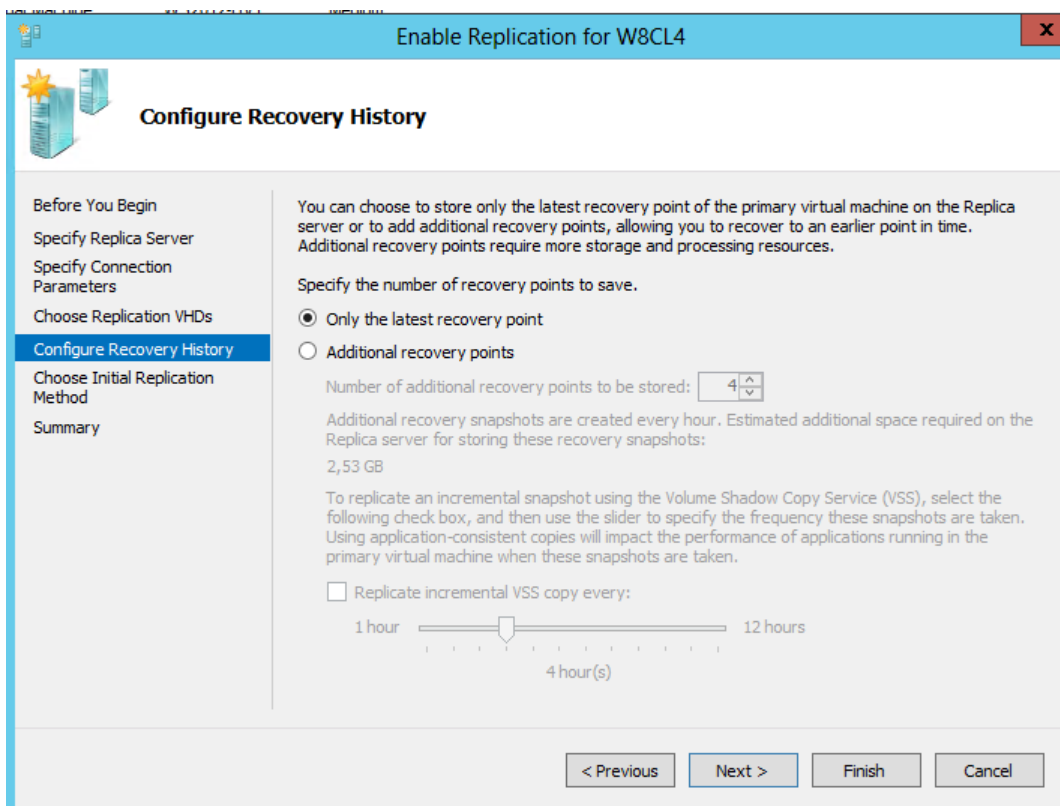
Enable Replication for W8CL4

Configure Recovery History

Before You Begin
Specify Replica Server
Specify Connection Parameters
Choose Replication VHDs
Configure Recovery History
Choose Initial Replication Method
Summary

You can choose to store only the latest recovery point of the primary virtual machine on the Replica server or to add additional recovery points, allowing you to recover to an earlier point in time. Additional recovery points require more storage and processing resources.

Specify the number of recovery points to save.

Only the latest recovery point

Additional recovery points

Number of additional recovery points to be stored: 4

Additional recovery snapshots are created every hour. Estimated additional space required on the Replica server for storing these recovery snapshots:

2,53 GB

To replicate an incremental snapshot using the Volume Shadow Copy Service (VSS), select the following check box, and then use the slider to specify the frequency these snapshots are taken. Using application-consistent copies will impact the performance of applications running in the primary virtual machine when these snapshots are taken.

Replicate incremental VSS copy every:

1 hour 12 hours

4 hour(s)

< Previous Next > Finish Cancel